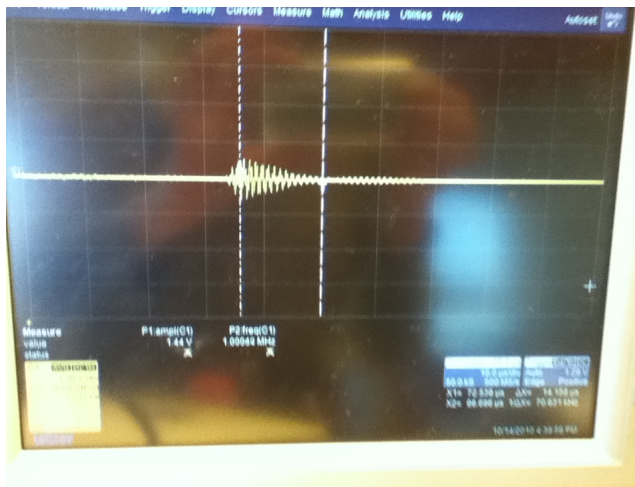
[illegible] Trigger Display Cursors Measure Math Analysis Utilities Help

Autoset

Measure
value
status

P1:ampl(C1)
1.44 V

P2:freq(C1)
1.00063 MHz

10.0 µs/div
50.0 kS 500 MS/s
X1= 72.530 µs
X2= 86.690 µs

Auto 1.20 V
Edge Positive
ΔX= 14.160 µs
1/ΔX= 70.621 kHz

10/14/2010 4:39:38 PM